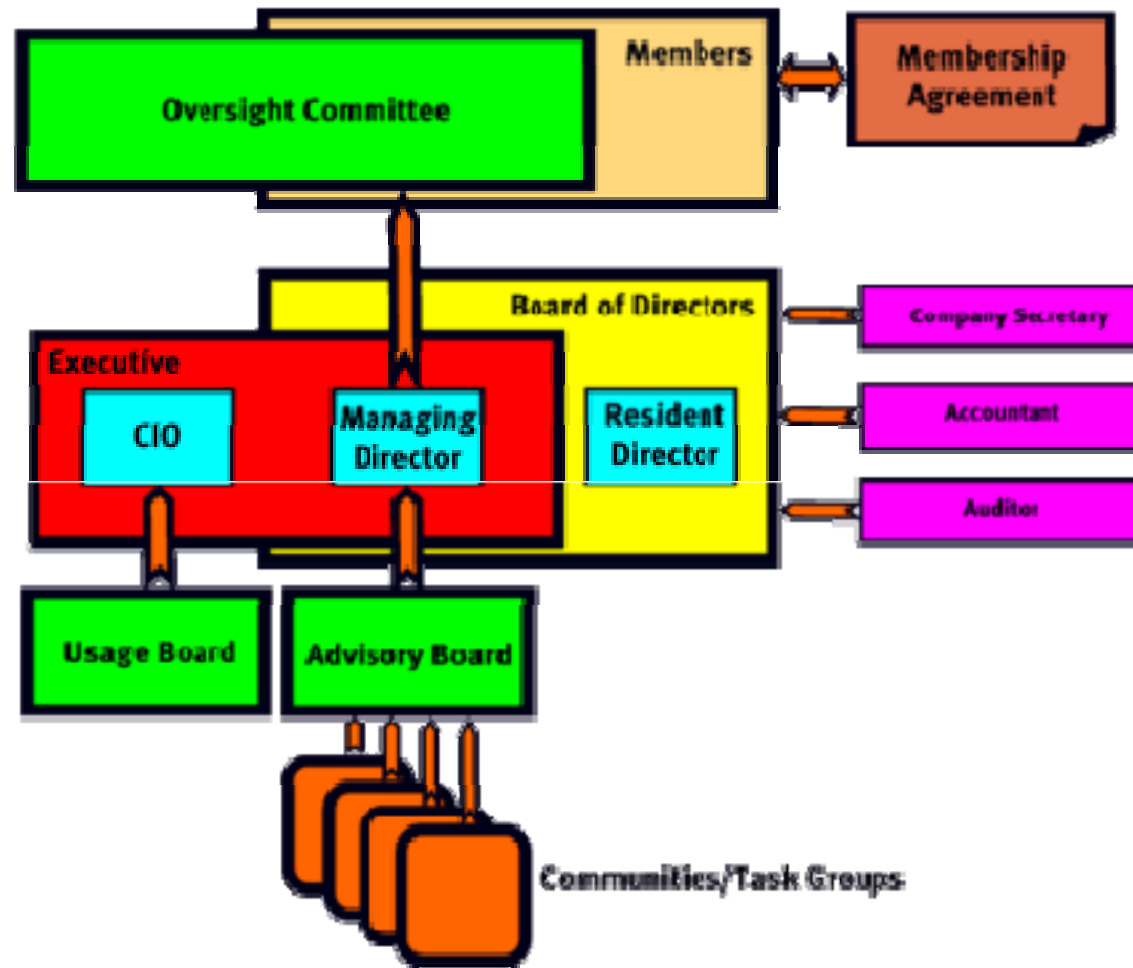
Members

Oversight Committee

Membership Agreement

Board of Directors

Company Secretary

Executive

CIO

Managing Director

Resident Director

Accountant

Auditor

Usage Board

Advisory Board

Communities/Task Groups